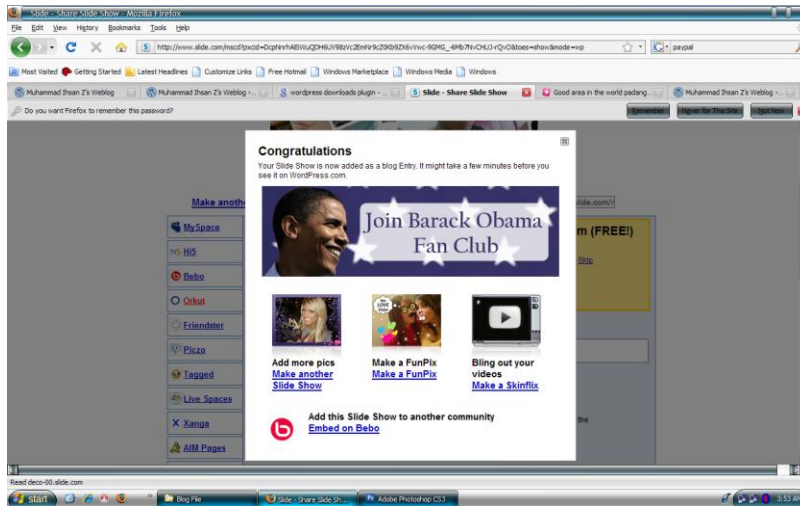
Slide - Share Slide Show - Mozilla Firefox

File Edit View History Bookmarks Tools Help

http://www.slide.com/mscd?pxcid=DcpNnrhABWuQDH6UV98zVc2EmNr9cZ0Kb9ZX6vVwc-9GMG_-6Mb7NvCHUJ-rQvO&toes=show&mode=xp

paypal

Most Visited Getting Started Latest Headlines Customize Links Free Hotmail Windows Marketplace Windows Media Windows

Muhammad Ihsan Z's Weblog Muhammad Ihsan Z's Weblog -... wordpress downloads plugin -... Slide - Share Slide Show Good area in the world padang... Muhammad Ihsan Z's Weblog -...

Do you want Firefox to remember this password?

Remember Never for This Site Not Now

Make anothe

slide.com/r

m (FREE!)

Skip

MySpace

Hi5

Bebo

Orkut

Friendster

Piczo

Tagged

Live Spaces

Xanga

AIM Pages

the

Congratulations

Your Slide Show is now added as a blog Entry. It might take a few minutes before you see it on WordPress.com.

Join Barack Obama Fan Club

LOVE

Add more pics
Make another Slide Show

Make a FunPix
Make a FunPix

Bling out your videos
Make a Skinflix

Add this Slide Show to another community
Embed on Bebo

Read deco-00.slide.com

start

Blog File

Slide - Share Slide Sh...

Adobe Photoshop CS3

3:53 AM